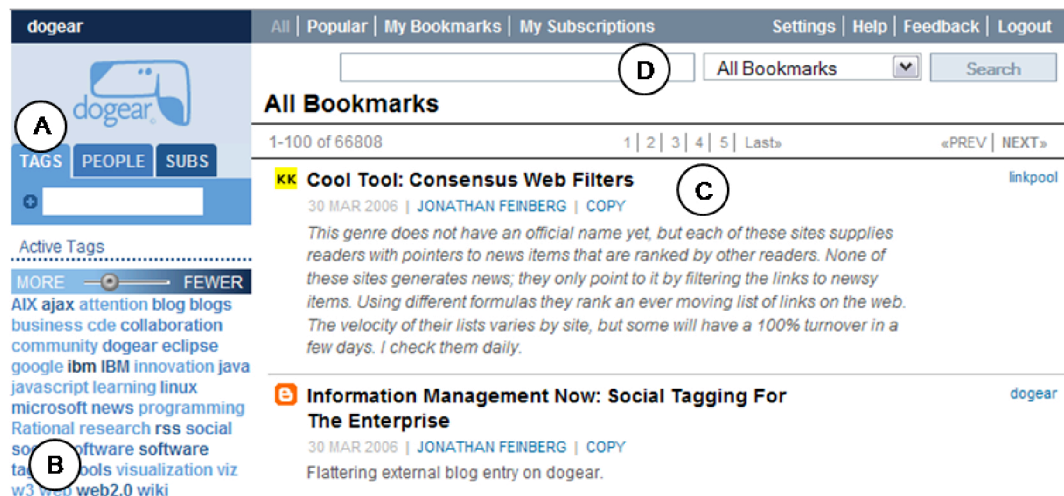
dogear

All | Popular | My Bookmarks | My Subscriptions Settings | Help | Feedback | Logout

dogear

A

TAGS PEOPLE SUBS

Active Tags

MORE FEWER

AIX ajax attention blog blogs business cde collaboration community dogear eclipse google ibm IBM innovation java javascript learning linux microsoft news programming Rational research rss social so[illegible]oftware software ta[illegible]ools visualization viz w3 web web2.0 wiki

B

D

All Bookmarks Search

All Bookmarks

1-100 of 66808 1 | 2 | 3 | 4 | 5 | Last» «PREV | NEXT»

KK Cool Tool: Consensus Web Filters

C

linkpool

30 MAR 2006 | JONATHAN FEINBERG | COPY

This genre does not have an official name yet, but each of these sites supplies readers with pointers to news items that are ranked by other readers. None of these sites generates news; they only point to it by filtering the links to newsy items. Using different formulas they rank an ever moving list of links on the web. The velocity of their lists varies by site, but some will have a 100% turnover in a few days. I check them daily.

Information Management Now: Social Tagging For The Enterprise

dogear

30 MAR 2006 | JONATHAN FEINBERG | COPY

Flattering external blog entry on dogear.